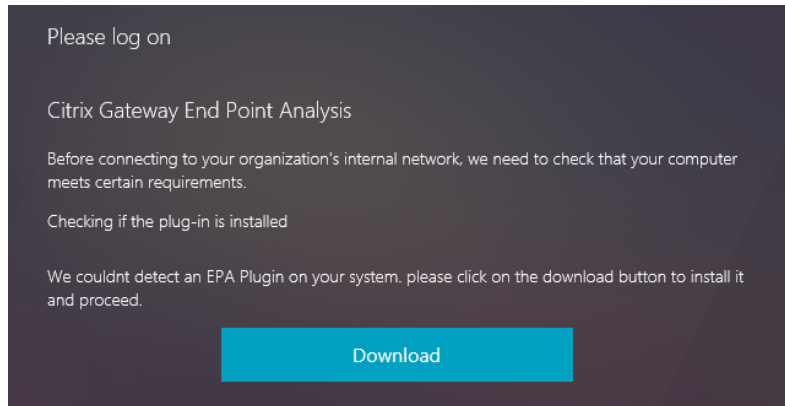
Please log on

Citrix Gateway End Point Analysis

Before connecting to your organization's internal network, we need to check that your computer meets certain requirements.

Checking if the plug-in is installed

We couldnt detect an EPA Plugin on your system. please click on the download button to install it and proceed.

Download